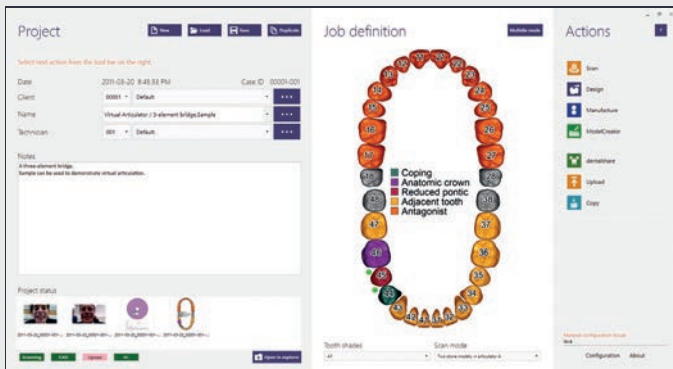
Project

New Load Save Duplicate

Select next action from the tool bar on the right.

Date 2011-03-20 8:49:38 PM Case ID 00001-001

Client 00001 Default

Name Virtual Articulator / 3-element bridge,Sample

Technician 001 Default

Notes

A three-element bridge.
Sample can be used to demonstrate virtual articulation.

Project status

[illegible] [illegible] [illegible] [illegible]

Scanning CAD Upload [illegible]

Open in explorer

Job definition

Multiple mode

Coping
Anatomic crown
Reduced pontic
Adjacent tooth
Antagonist

11 21 12 22 13 23 14 24 15 25 16 26 17 27 18 28 48 38 47 37 46 36 45 35 44 34 43 33 42 41 31 32

Tooth shades
All

Scan mode
Two stone models + articulator A

Actions

Scan

Design

Manufacture

ModelCreator

dentalshare

Upload

Copy

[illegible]
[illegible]

Configuration About